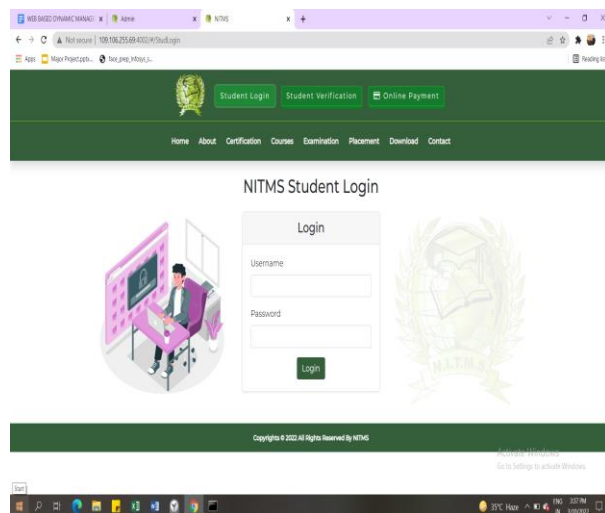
WEB BASED DYNAMIC MANAGE x | Admin x | NITMS x | +

Not secure | 109.106.255.69:4002/#/StudLogin

Apps | Major Project.pptx... | face_prep_infosys_s...

Reading list

Student Login | Student Verification | Online Payment

Home | About | Certification | Courses | Examination | Placement | Download | Contact

NITMS Student Login

Login

Username

Password

Login

N.I.T.M.S

Copyrights © 2022 All Rights Reserved By NITMS

Activate Windows
Go to Settings to activate Windows.

Start

35°C Haze ENG IN 3:57 PM